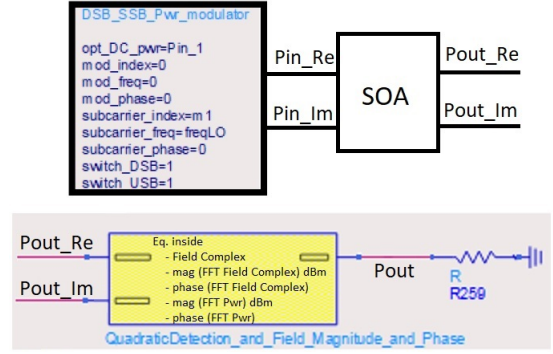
DSB_SSB_Pwr_modulator

opt_DC_pwr=Pin_1
mod_index=0
mod_freq=0
mod_phase=0
subcarrier_index=m1
subcarrier_freq=freqLO
subcarrier_phase=0
switch_DSB=1
switch_USB=1

Pin_Re
Pin_Im
SOA
Pout_Re
Pout_Im

Pout_Re
Pout_Im
Eq. inside
- Field Complex
- mag (FFT Field Complex) dBm
- phase (FFT Field Complex)
- mag (FFT Pwr) dBm
- phase (FFT Pwr)
Pout
R
R259
QuadraticDetection_and_Field_Magnitude_and_Phase